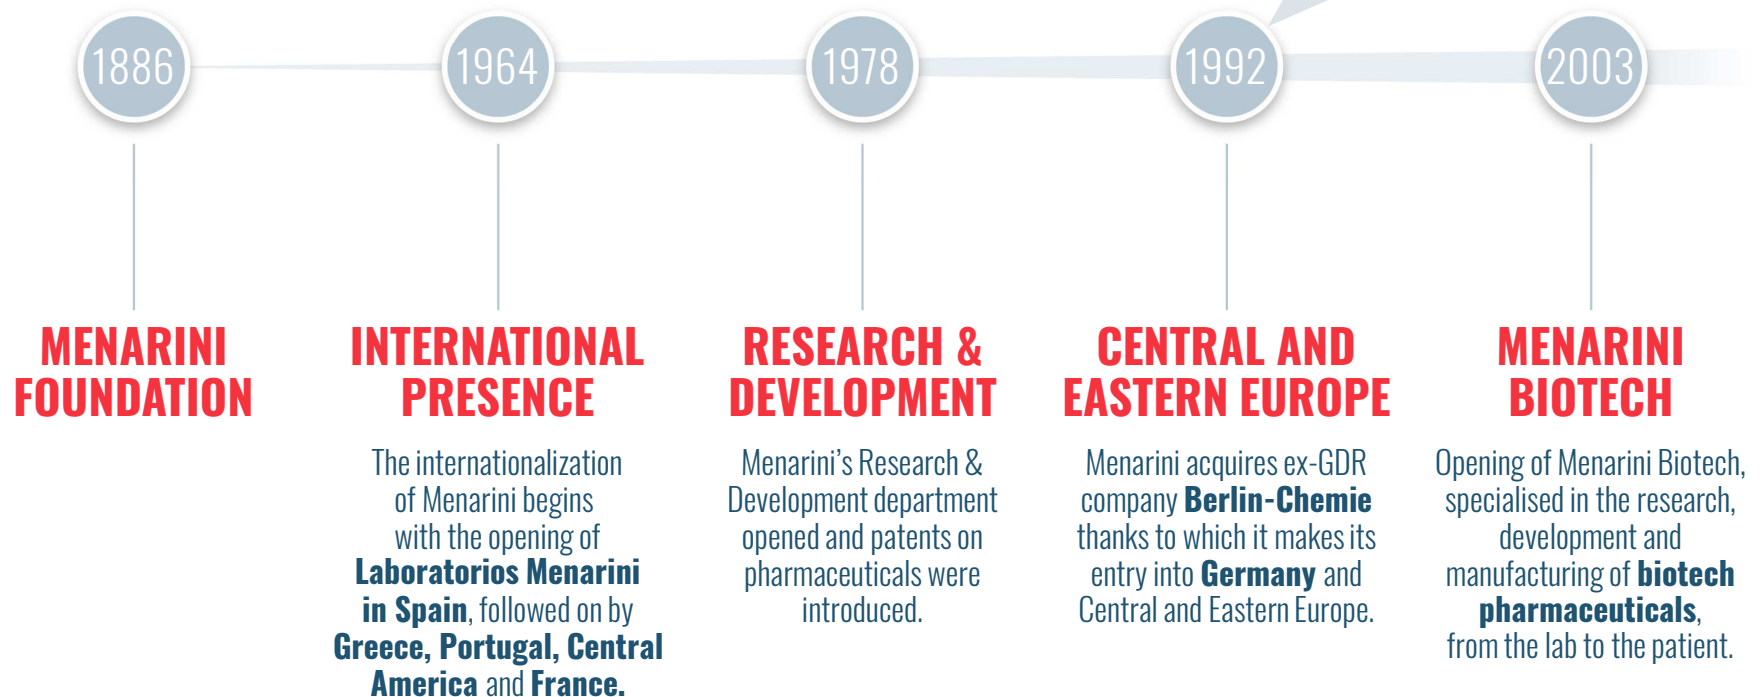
1886

MENARINI FOUNDATION

1964

INTERNATIONAL PRESENCE

The internationalization of Menarini begins with the opening of Laboratorios Menarini in Spain, followed on by Greece, Portugal, Central America and France.

1978

RESEARCH & DEVELOPMENT

Menarini's Research & Development department opened and patents on pharmaceuticals were introduced.

1992

CENTRAL AND EASTERN EUROPE

Menarini acquires ex-GDR company Berlin-Chemie thanks to which it makes its entry into Germany and Central and Eastern Europe.

2003

MENARINI BIOTECH

Opening of Menarini Biotech, specialised in the research, development and manufacturing of biotech pharmaceuticals, from the lab to the patient.